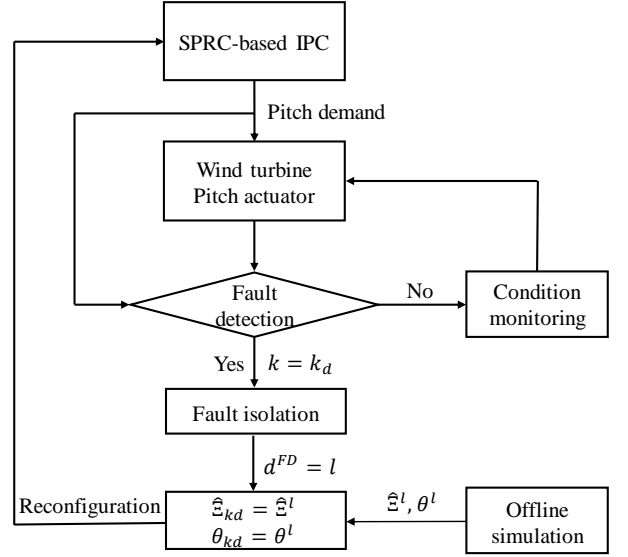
SPRC-based IPC

Pitch demand

Wind turbine
Pitch actuator

Fault detection

No

Condition monitoring

Yes $k = k_d$

Fault isolation

$d^{FD} = l$

Reconfiguration

$\hat{\Xi}_{kd} = \hat{\Xi}^l$
$\theta_{kd} = \theta^l$

$\hat{\Xi}^l, \theta^l$

Offline simulation